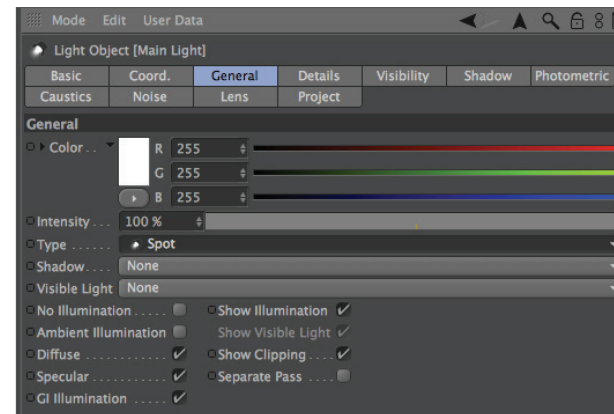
Mode Edit User Data

Light Object [Main Light]

| Basic | Coord. | General | Details | Visibility | Shadow | Photometric |
|---|---|---|---|---|---|---|
| Caustics | Noise | Lens | Project | | | |

General

Color . . R 255
G 255
B 255

Intensity . . . 100 %

Type . . . . . . Spot

Shadow. . . . None

Visible Light None

No Illumination . . . . . Show Illumination ✓

Ambient Illumination Show Visible Light ✓

Diffuse . . . . . . . . . . . ✓ Show Clipping . . . . ✓

Specular . . . . . . . . . . ✓ Separate Pass . . . .

GI Illumination . . . . . ✓